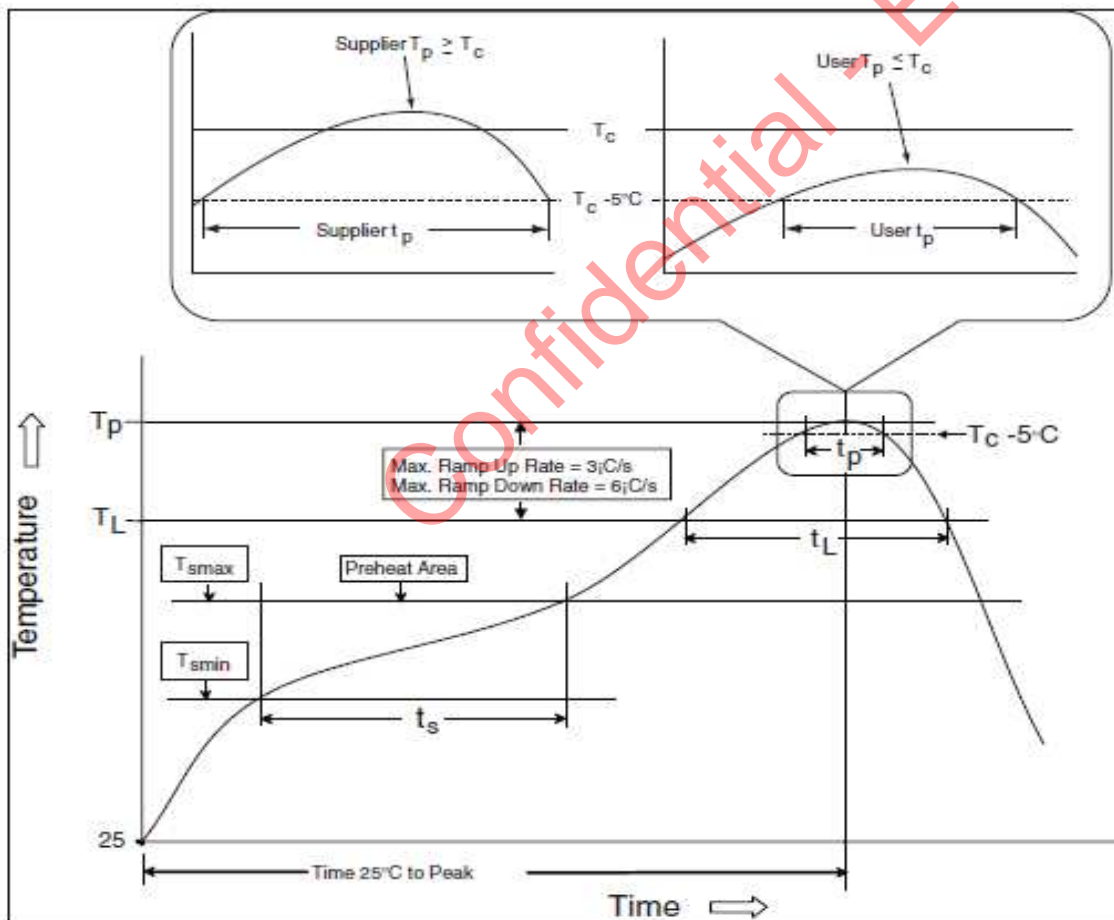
Supplier $T_p \geq T_c$

User $T_p \leq T_c$

$T_c$

$T_c$ -5°C

Supplier $t_p$

User $t_p$

Confidential - E

$T_p$

$T_L$

Max. Ramp Up Rate = 3¡C/s
Max. Ramp Down Rate = 6¡C/s

$t_p$

$T_c$ -5°C

$t_L$

$T_{smax}$

Preheat Area

$T_{smin}$

$t_s$

Temperature

25

Time 25°C to Peak

Time